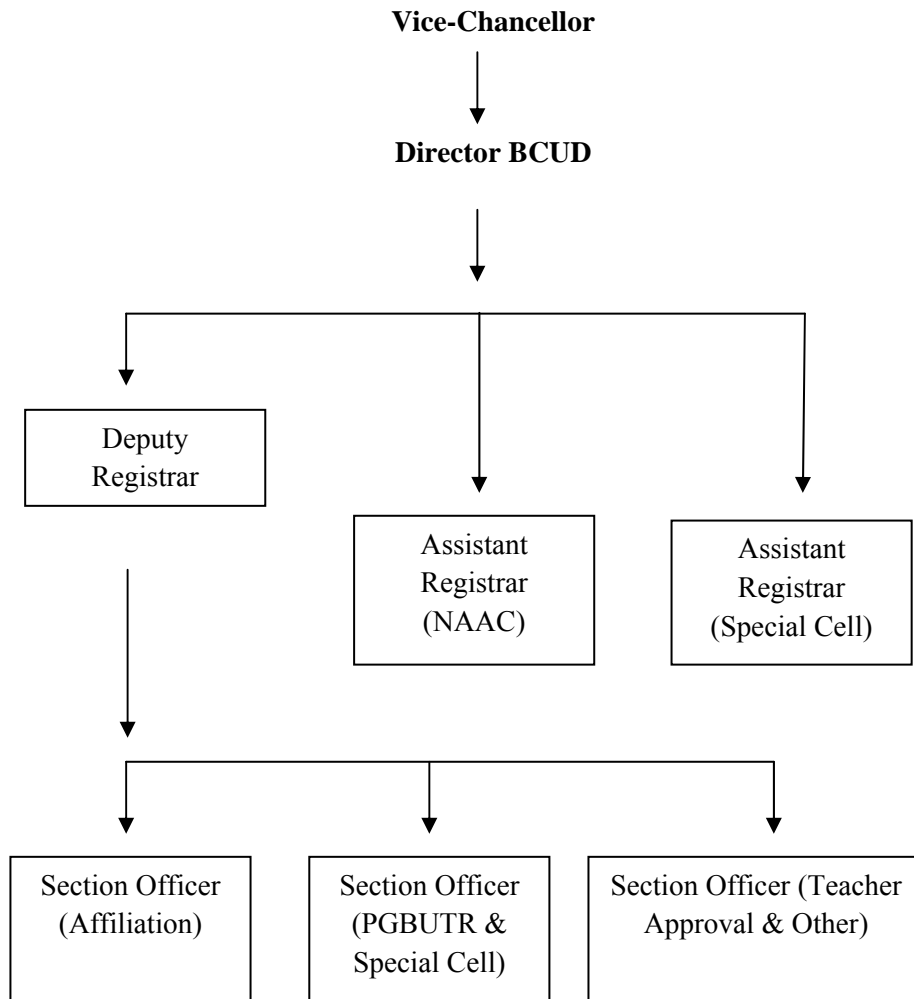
**Vice-Chancellor**

**Director BCUD**

Deputy Registrar

Assistant Registrar (NAAC)

Assistant Registrar (Special Cell)

Section Officer (Affiliation)

Section Officer (PGBUTR & Special Cell)

Section Officer (Teacher Approval & Other)